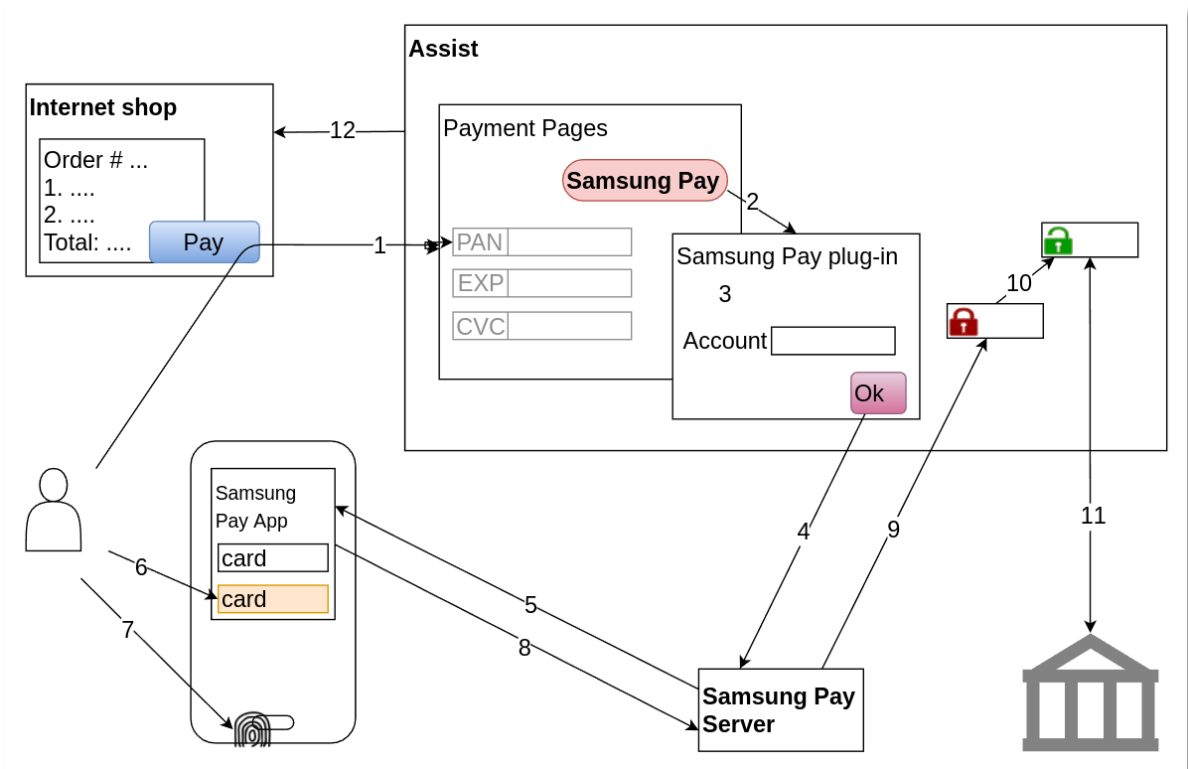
Assist

Internet shop

Order # ...
1. ....
2. ....
Total: ....

Pay

12

Payment Pages

Samsung Pay

2

1

PAN

EXP

CVC

Samsung Pay plug-in

3

Account

Ok

10

Samsung Pay App

card

card

6

7

4

9

11

5

8

Samsung Pay Server